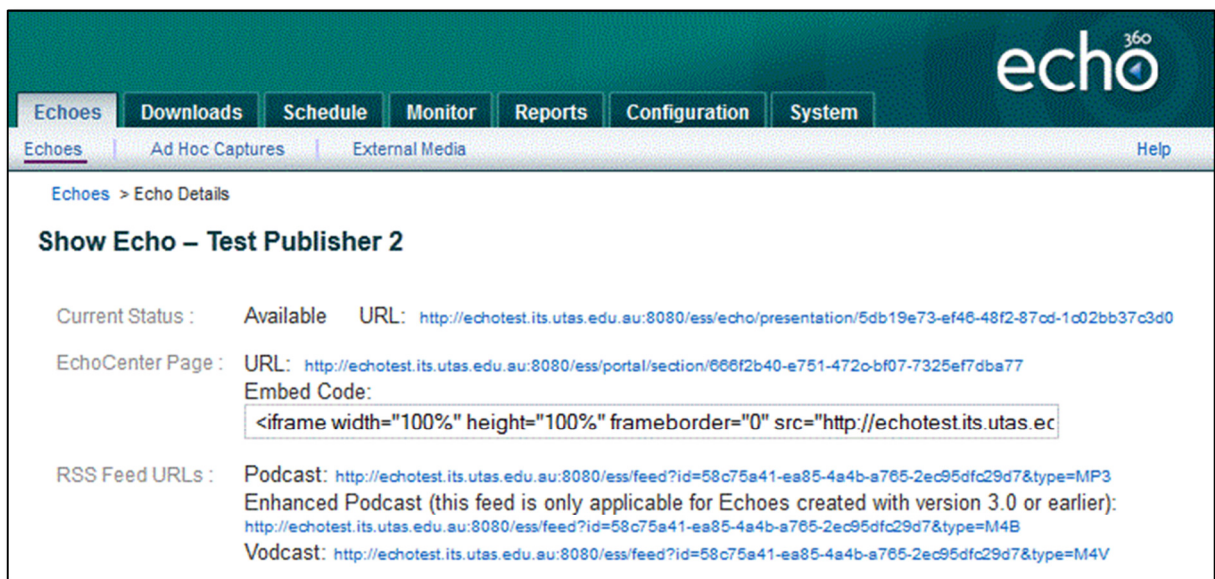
echo360

Echoes | Downloads | Schedule | Monitor | Reports | Configuration | System

Echoes | Ad Hoc Captures | External Media

Help

Echoes > Echo Details

Show Echo – Test Publisher 2

Current Status : Available URL: http://echotest.its.utas.edu.au:8080/ess/echo/presentation/5db19e73-ef46-48f2-87cd-1c02bb37c3d0

EchoCenter Page : URL: http://echotest.its.utas.edu.au:8080/ess/portal/section/666f2b40-e751-472c-bf07-7325ef7dba77

Embed Code:

<iframe width="100%" height="100%" frameborder="0" src="http://echotest.its.utas.ec

RSS Feed URLs : Podcast: http://echotest.its.utas.edu.au:8080/ess/feed?id=58c75a41-ea85-4a4b-a765-2ec95dfc29d7&type=MP3

Enhanced Podcast (this feed is only applicable for Echoes created with version 3.0 or earlier): http://echotest.its.utas.edu.au:8080/ess/feed?id=58c75a41-ea85-4a4b-a765-2ec95dfc29d7&type=M4B

Vodcast: http://echotest.its.utas.edu.au:8080/ess/feed?id=58c75a41-ea85-4a4b-a765-2ec95dfc29d7&type=M4V